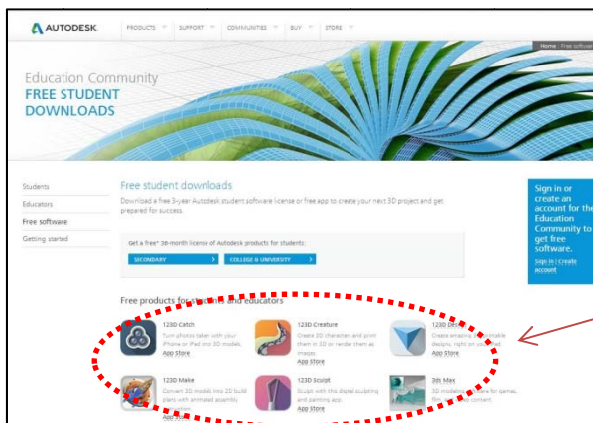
AUTODESK. PRODUCTS SUPPORT COMMUNITIES BUY STORE

Home · Free softwar

Education Community
FREE STUDENT DOWNLOADS

Students
Educators
Free software
Getting started

Free student downloads

Download a free 3-year Autodesk student software license or free app to create your next 3D project and get prepared for success.

Get a free* 36-month license of Autodesk products for students:

SECONDARY
COLLEGE & UNIVERSITY

Sign in or create an account for the Education Community to get free software.

Sign in | Create account

Free products for students and educators

123D Catch
Turn photos taken with your iPhone or iPad into 3D models.
App Store

123D Creature
Create 3D characters and print them in 3D or render them as images.
App Store

123D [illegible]
Create amazing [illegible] designs, right on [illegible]
App Store

123D Make
Convert 3D model into 2D build plans with animated assembly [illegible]
App Store

123D Sculpt
Sculpt with this digital sculpting and painting app.
App Store

3ds Max
3D modeling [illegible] for games, film, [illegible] content.